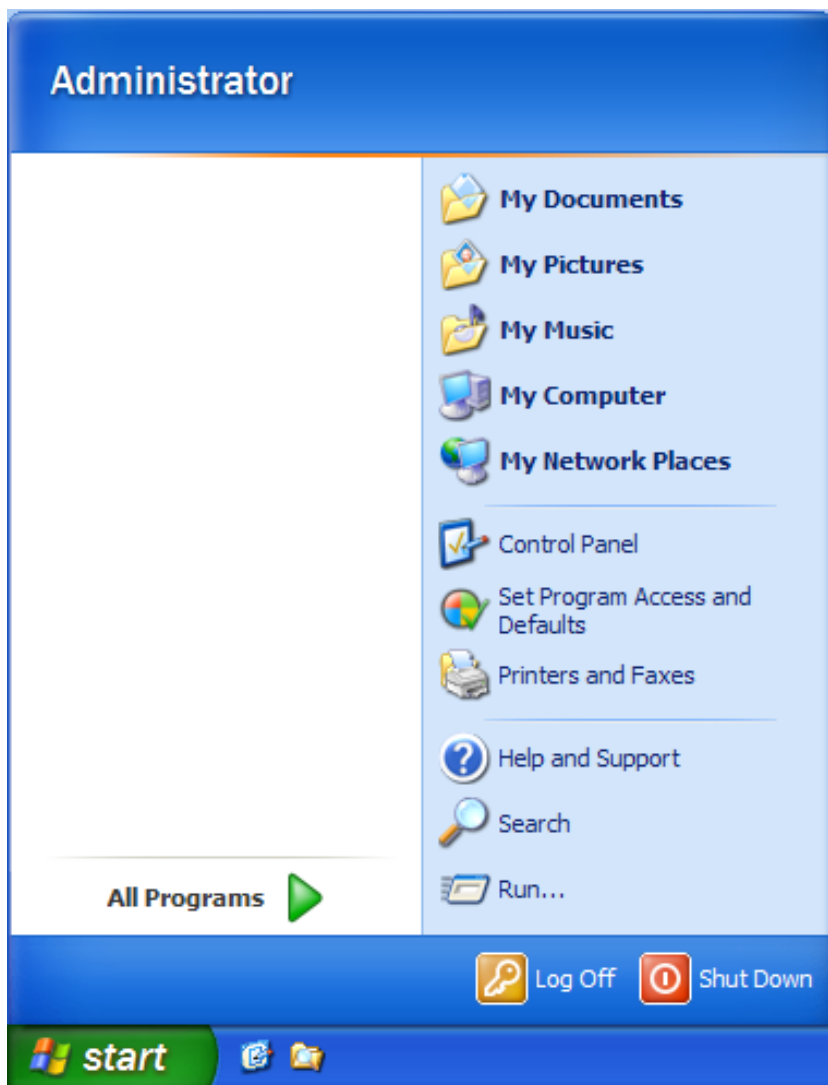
Administrator

All Programs

My Documents
My Pictures
My Music
My Computer
My Network Places

Control Panel
Set Program Access and Defaults
Printers and Faxes

Help and Support
Search
Run...

Log Off
Shut Down

start